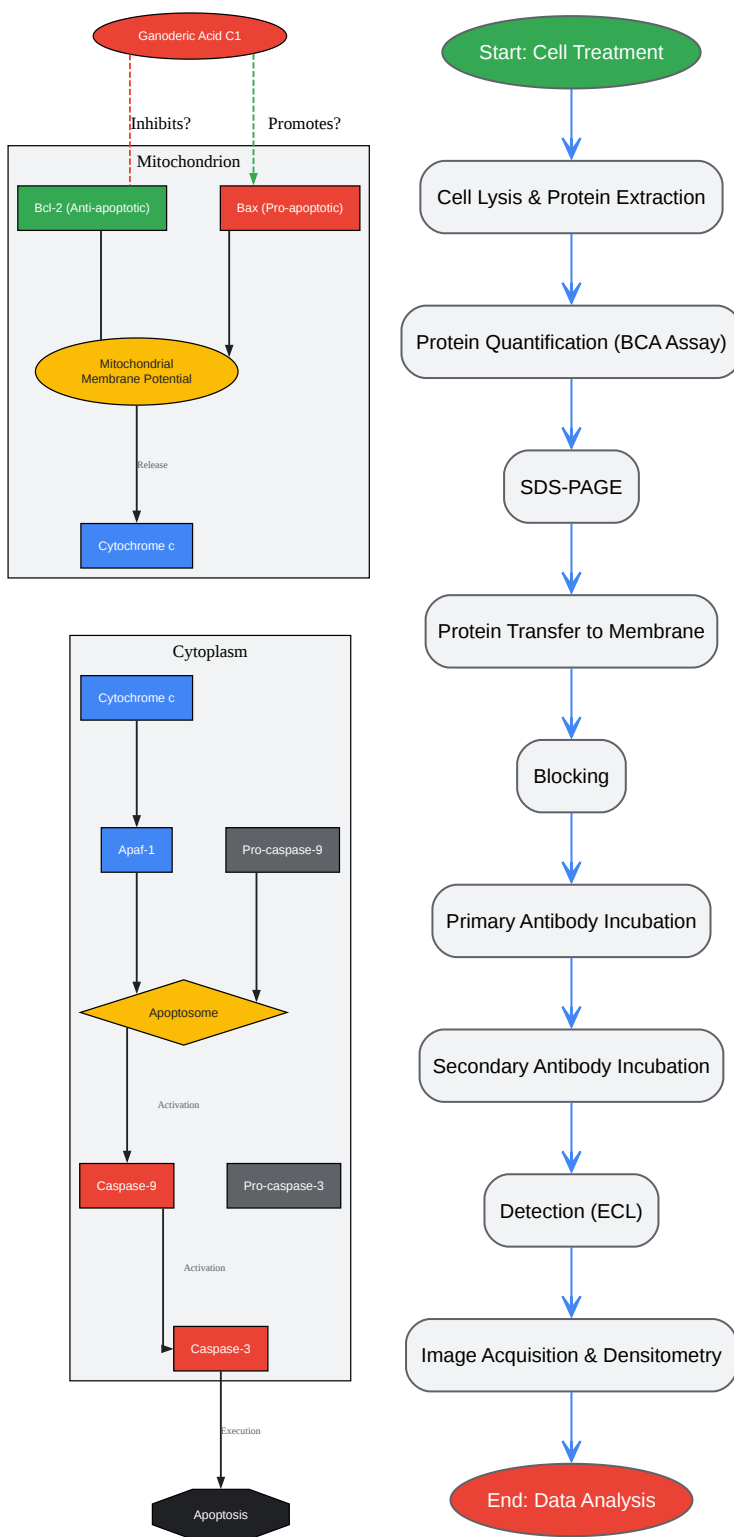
Ganoderic Acid C1

Inhibits?

Promotes?

Mitochondrion

Bcl-2 (Anti-apoptotic)

Bax (Pro-apoptotic)

Mitochondrial Membrane Potential

Release

Cytochrome c

Cytoplasm

Cytochrome c

Apaf-1

Pro-caspase-9

Apoptosome

Activation

Caspase-9

Pro-caspase-3

Activation

Caspase-3

Execution

Apoptosis

Start: Cell Treatment

Cell Lysis & Protein Extraction

Protein Quantification (BCA Assay)

SDS-PAGE

Protein Transfer to Membrane

Blocking

Primary Antibody Incubation

Secondary Antibody Incubation

Detection (ECL)

Image Acquisition & Densitometry

End: Data Analysis